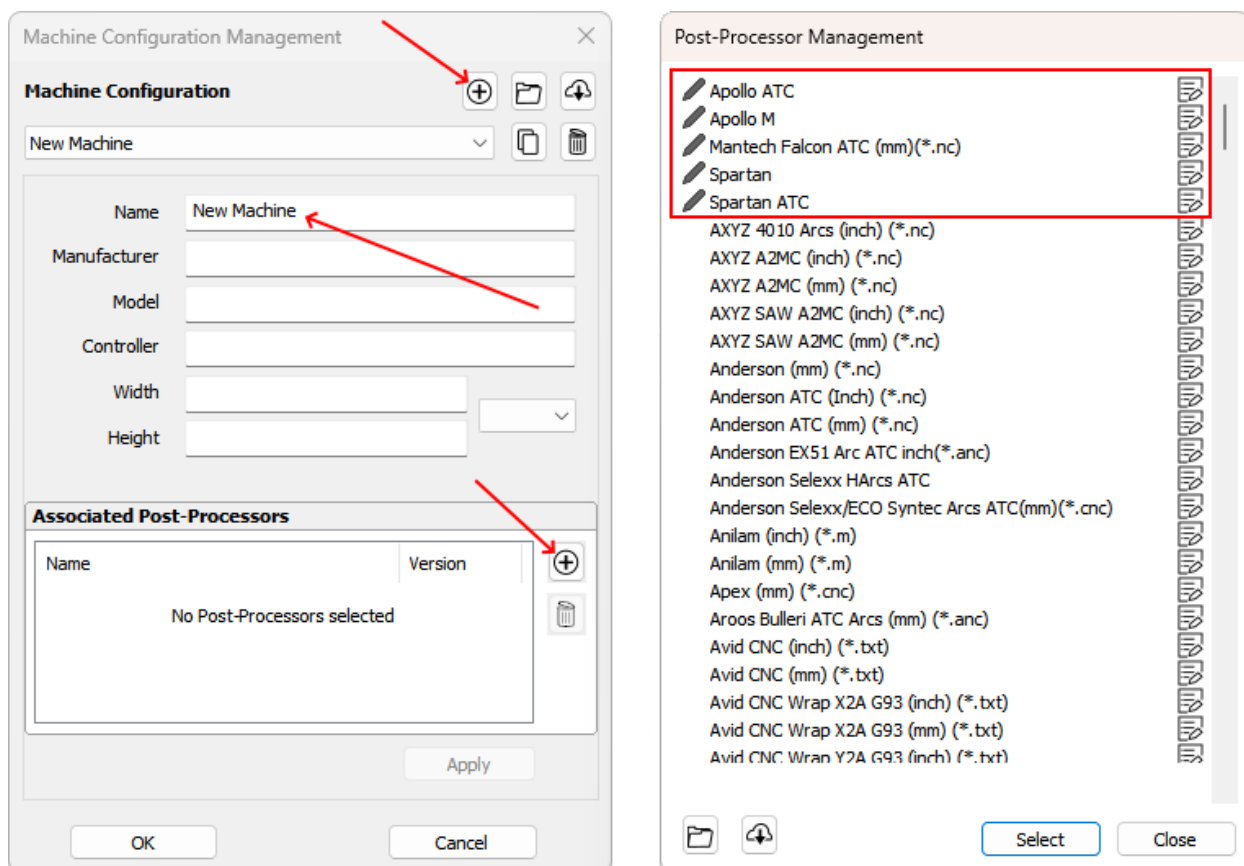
Machine Configuration Management

Machine Configuration

New Machine

Name New Machine
Manufacturer
Model
Controller
Width
Height

Associated Post-Processors

| Name | Version |
|---|---|
| No Post-Processors selected | |

Apply

OK Cancel

Post-Processor Management

Apollo ATC
Apollo M
Mantech Falcon ATC (mm)(*.nc)
Spartan
Spartan ATC
AXYZ 4010 Arcs (inch) (*.nc)
AXYZ A2MC (inch) (*.nc)
AXYZ A2MC (mm) (*.nc)
AXYZ SAW A2MC (inch) (*.nc)
AXYZ SAW A2MC (mm) (*.nc)
Anderson (mm) (*.nc)
Anderson ATC (Inch) (*.nc)
Anderson ATC (mm) (*.nc)
Anderson EX51 Arc ATC inch(*.anc)
Anderson Selexx HArcs ATC
Anderson Selexx/ECO Syntec Arcs ATC(mm)(*.cnc)
Anilam (inch) (*.m)
Anilam (mm) (*.m)
Apex (mm) (*.cnc)
Aroos Bulleri ATC Arcs (mm) (*.anc)
Avid CNC (inch) (*.txt)
Avid CNC (mm) (*.txt)
Avid CNC Wrap X2A G93 (inch) (*.txt)
Avid CNC Wrap X2A G93 (mm) (*.txt)
Avid CNC Wrap Y2A G93 (inch) (*.txt)

Select Close